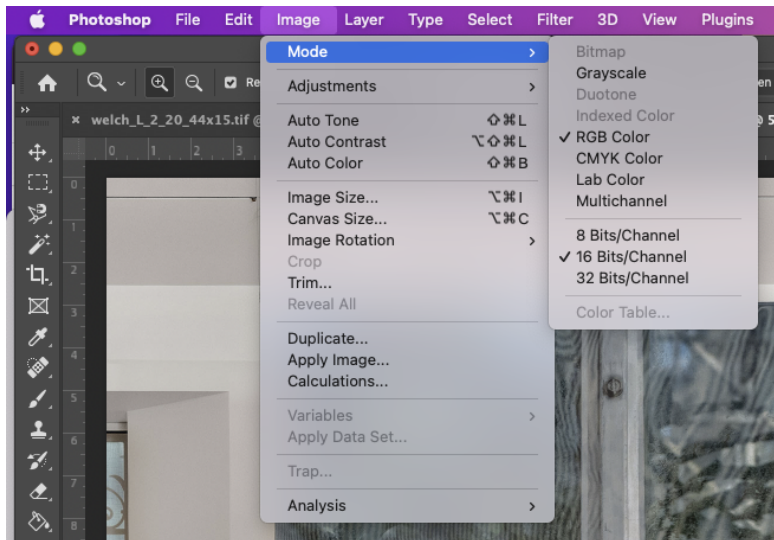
Photoshop File Edit Image Layer Type Select Filter 3D View Plugins

Re

welch_L_2_20_44x15.tif @

0 1 2 3

Mode
Adjustments
Auto Tone ⇧⌘L
Auto Contrast ⌥⇧⌘L
Auto Color ⇧⌘B
Image Size... ⌥⌘I
Canvas Size... ⌥⌘C
Image Rotation
Crop
Trim...
Reveal All
Duplicate...
Apply Image...
Calculations...
Variables
Apply Data Set...
Trap...
Analysis

Bitmap
Grayscale
Duotone
Indexed Color
✓ RGB Color
CMYK Color
Lab Color
Multichannel
8 Bits/Channel
✓ 16 Bits/Channel
32 Bits/Channel
Color Table...